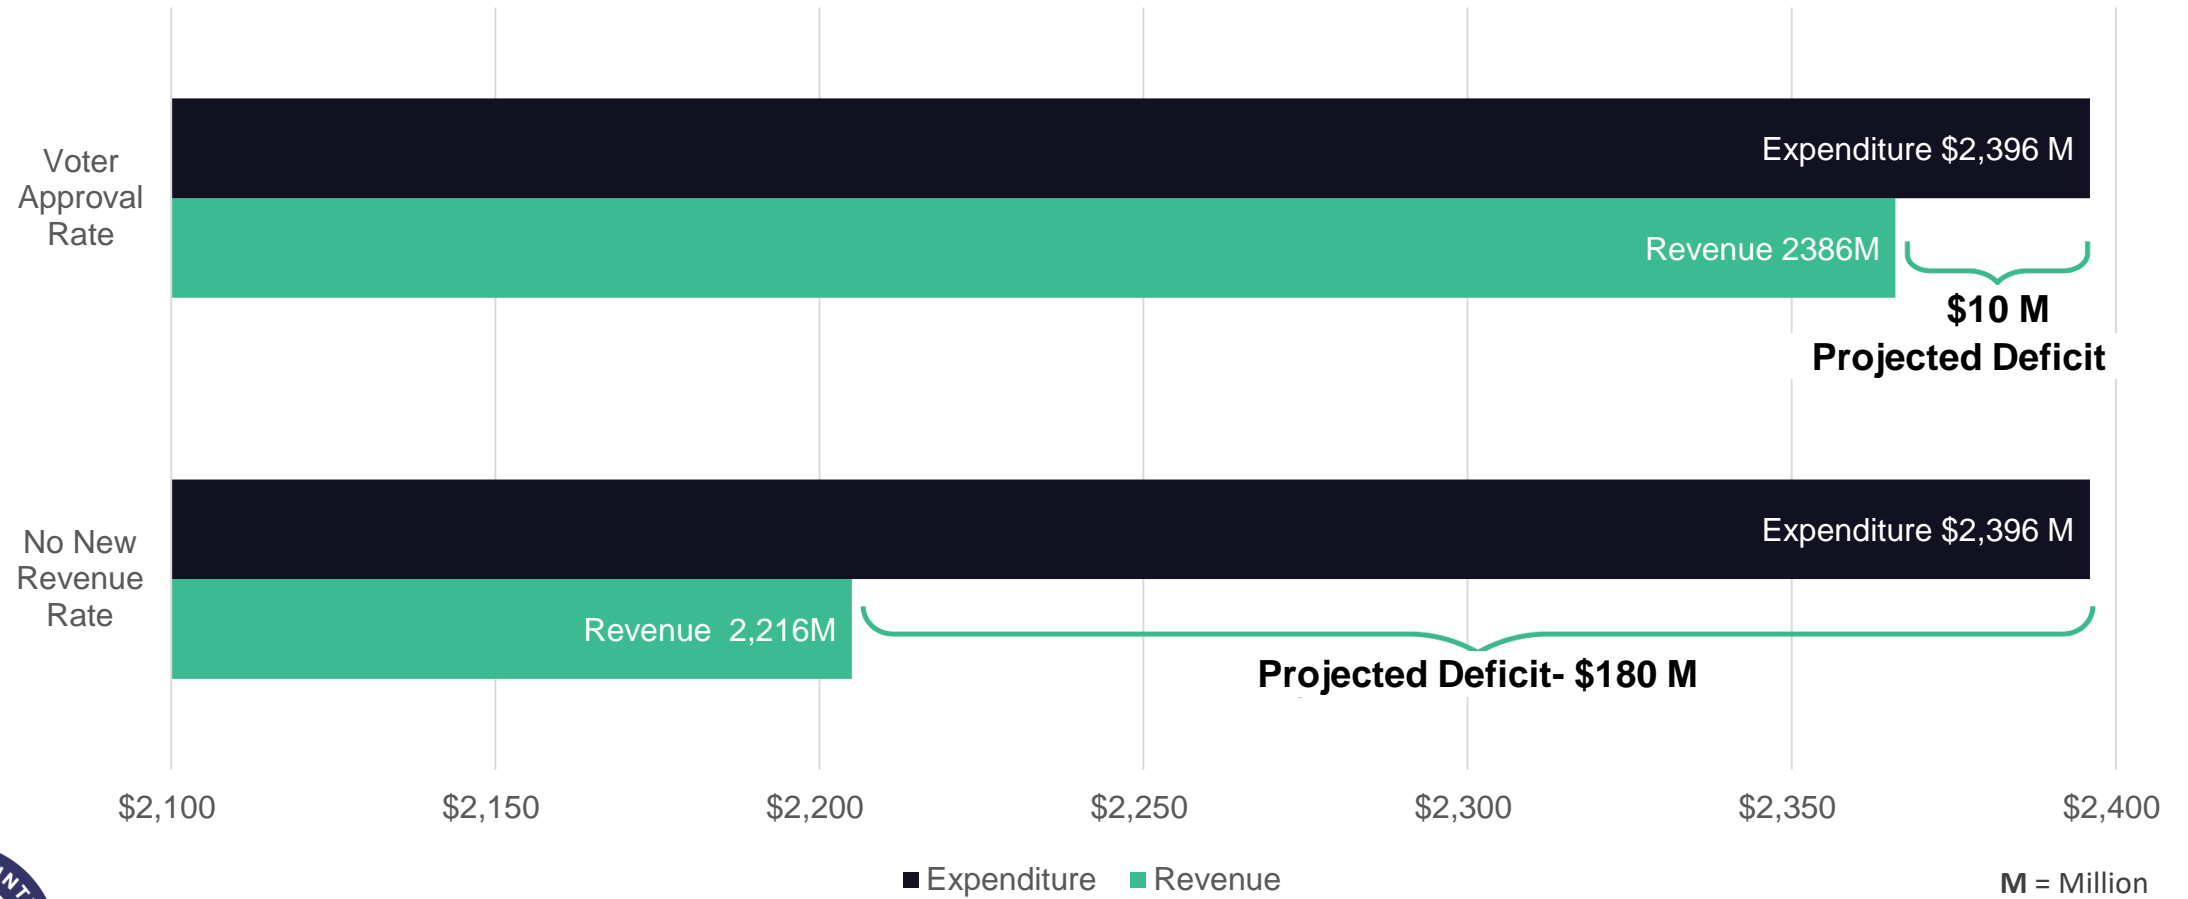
Voter Approval Rate

Expenditure $2,396 M

Revenue 2386M

$10 M Projected Deficit

No New Revenue Rate

Expenditure $2,396 M

Revenue 2,216M

Projected Deficit- $180 M

$2,100 $2,150 $2,200 $2,250 $2,300 $2,350 $2,400

Expenditure Revenue

M = Million